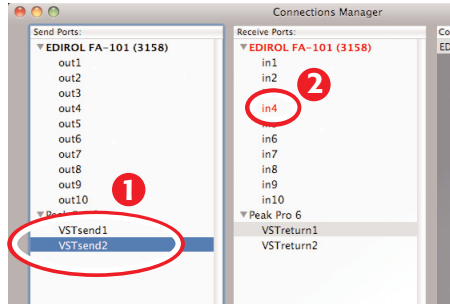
Connections Manager

Send Ports:
▼EDIROL FA-101 (3158)
out1
out2
out3
out4
out5
out6
out7
out8
out9
out10
▼Peak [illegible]
VSTsend1
VSTsend2

1

Receive Ports:
▼EDIROL FA-101 (3158)
in1
in2
in4
in6
in7
in8
in9
in10
▼Peak Pro 6
VSTreturn1
VSTreturn2

2

Co
ED